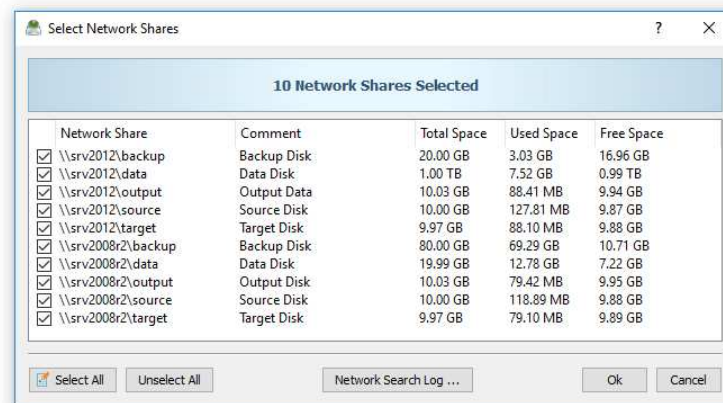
Select Network Shares

? ×

10 Network Shares Selected

| Network Share | Comment | Total Space | Used Space | Free Space |
|---|---|---|---|---|
| \\srv2012\backup | Backup Disk | 20.00 GB | 3.03 GB | 16.96 GB |
| \\srv2012\data | Data Disk | 1.00 TB | 7.52 GB | 0.99 TB |
| \\srv2012\output | Output Data | 10.03 GB | 88.41 MB | 9.94 GB |
| \\srv2012\source | Source Disk | 10.00 GB | 127.81 MB | 9.87 GB |
| \\srv2012\target | Target Disk | 9.97 GB | 88.10 MB | 9.88 GB |
| \\srv2008r2\backup | Backup Disk | 80.00 GB | 69.29 GB | 10.71 GB |
| \\srv2008r2\data | Data Disk | 19.99 GB | 12.78 GB | 7.22 GB |
| \\srv2008r2\output | Output Disk | 10.03 GB | 79.42 MB | 9.95 GB |
| \\srv2008r2\source | Source Disk | 10.00 GB | 118.89 MB | 9.88 GB |
| \\srv2008r2\target | Target Disk | 9.97 GB | 79.10 MB | 9.89 GB |

Select All | Unselect All | Network Search Log ... | Ok | Cancel